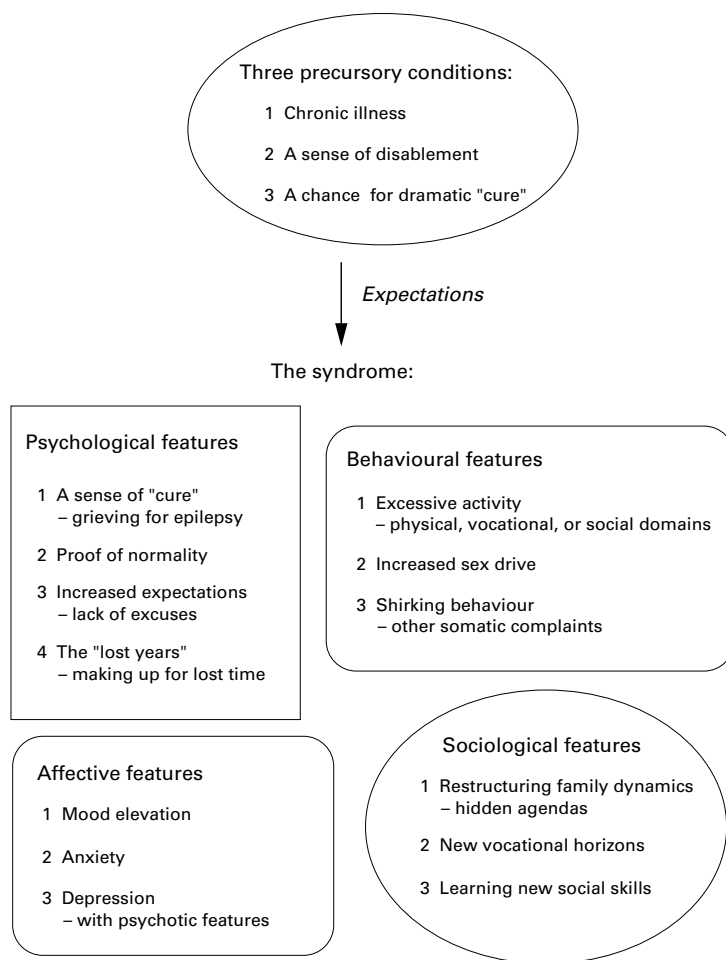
Three precursory conditions:

1 Chronic illness

2 A sense of disablement

3 A chance for dramatic "cure"

*Expectations*

The syndrome:

Psychological features

1 A sense of "cure" – grieving for epilepsy

2 Proof of normality

3 Increased expectations – lack of excuses

4 The "lost years" – making up for lost time

Behavioural features

1 Excessive activity – physical, vocational, or social domains

2 Increased sex drive

3 Shirking behaviour – other somatic complaints

Affective features

1 Mood elevation

2 Anxiety

3 Depression – with psychotic features

Sociological features

1 Restructuring family dynamics – hidden agendas

2 New vocational horizons

3 Learning new social skills